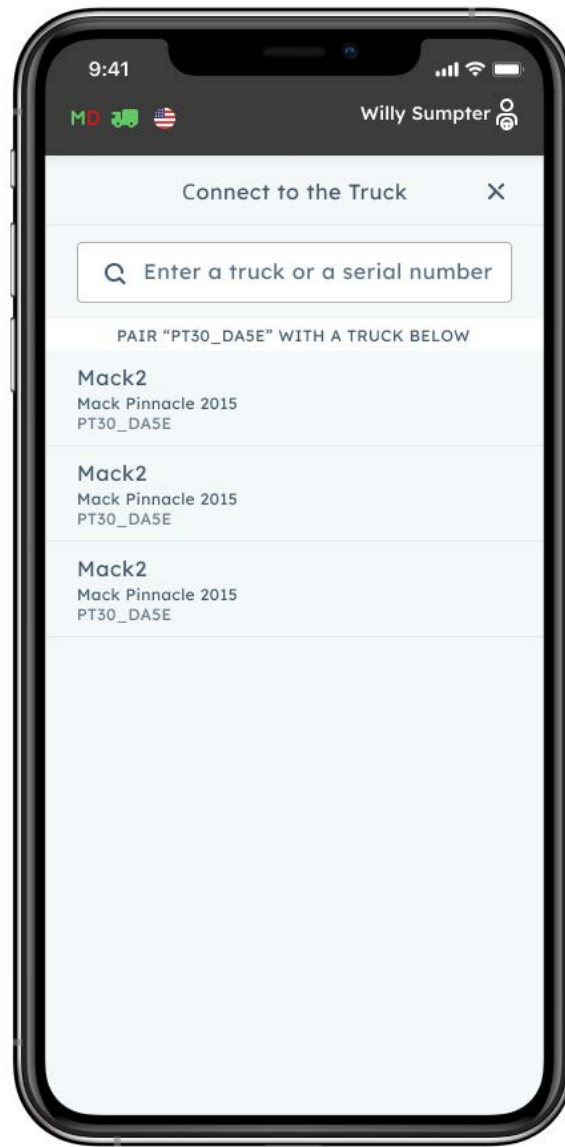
9:41

MD

Willy Sumpter

Connect to the Truck

×

Enter a truck or a serial number

PAIR "PT30_DA5E" WITH A TRUCK BELOW

Mack2
Mack Pinnacle 2015
PT30_DA5E

Mack2
Mack Pinnacle 2015
PT30_DA5E

Mack2
Mack Pinnacle 2015
PT30_DA5E